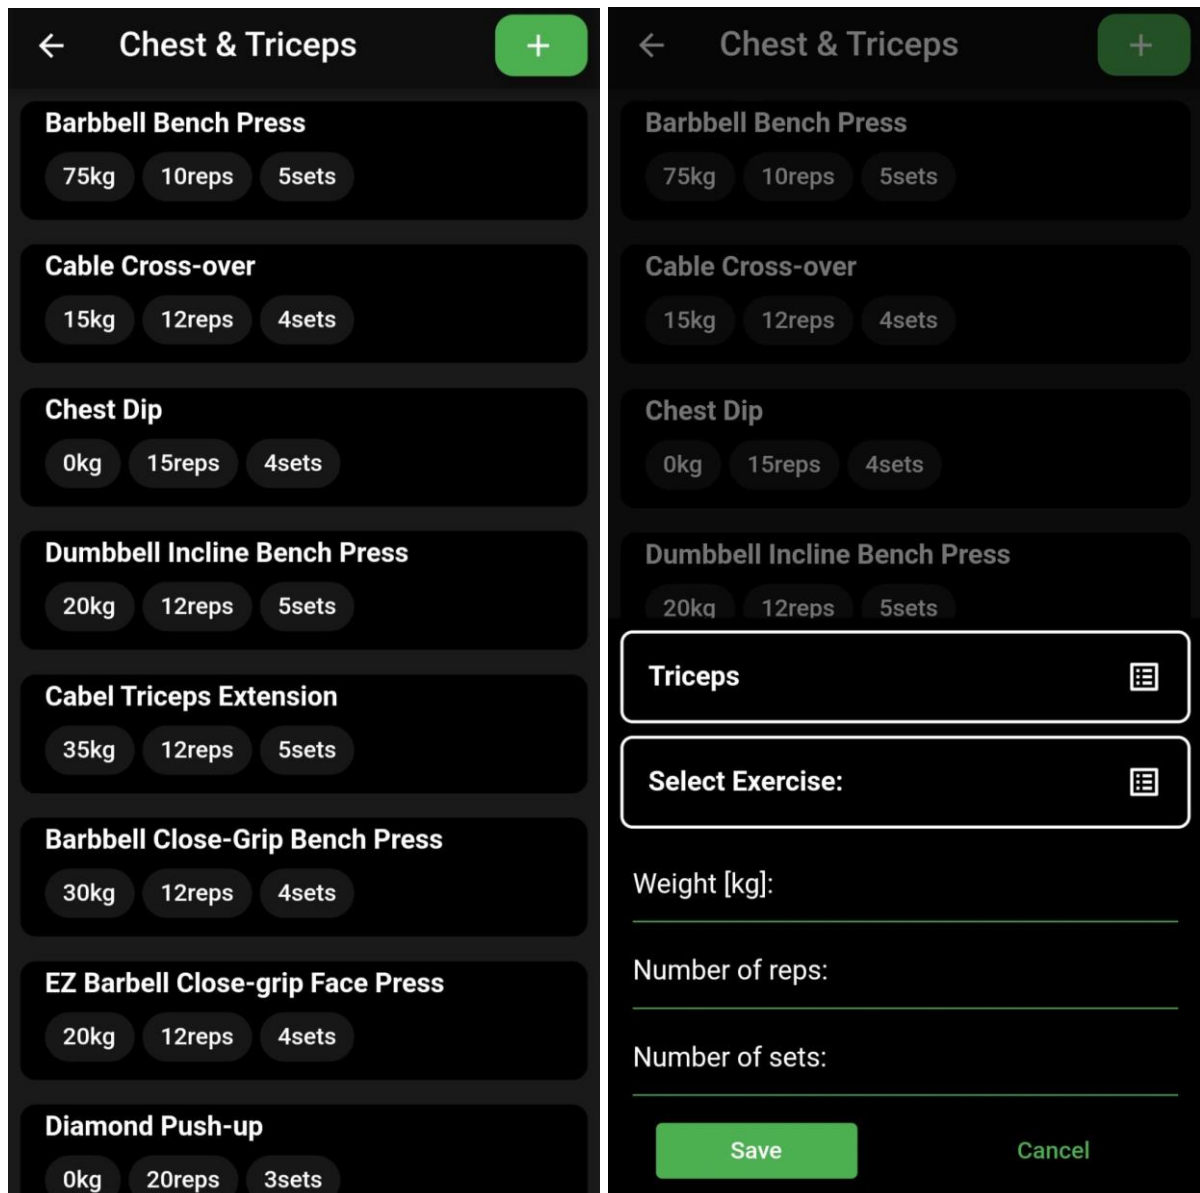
Chest & Triceps
+

Barbbell Bench Press
75kg 10reps 5sets

Cable Cross-over
15kg 12reps 4sets

Chest Dip
0kg 15reps 4sets

Dumbbell Incline Bench Press
20kg 12reps 5sets

Cabel Triceps Extension
35kg 12reps 5sets

Barbbell Close-Grip Bench Press
30kg 12reps 4sets

EZ Barbell Close-grip Face Press
20kg 12reps 4sets

Diamond Push-up
0kg 20reps 3sets

Chest & Triceps
+

Barbbell Bench Press
75kg 10reps 5sets

Cable Cross-over
15kg 12reps 4sets

Chest Dip
0kg 15reps 4sets

Dumbbell Incline Bench Press
20kg 12reps 5sets

Triceps

Select Exercise:

Weight [kg]:

Number of reps:

Number of sets:

Save
Cancel